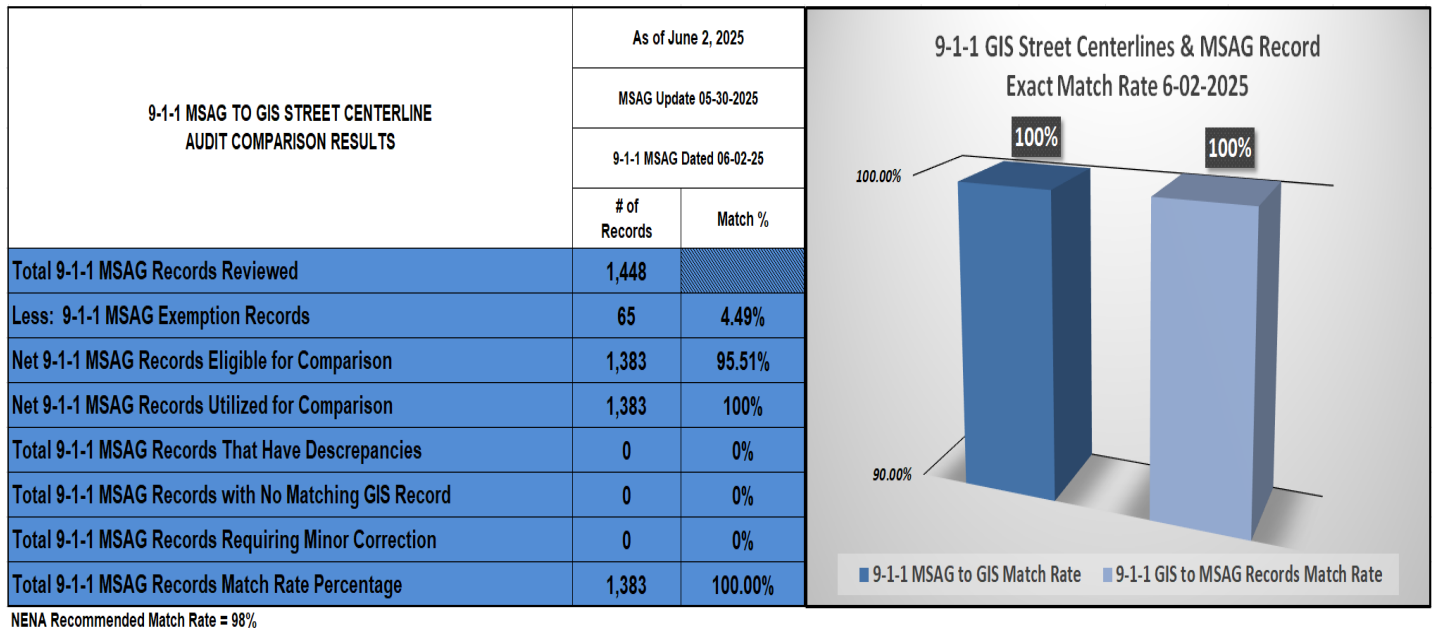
| 9-1-1 MSAG TO GIS STREET CENTERLINE AUDIT COMPARISON RESULTS | As of June 2, 2025 MSAG Update 05-30-2025 9-1-1 MSAG Dated 06-02-25 | |
|---|---|---|
| | # of Records | Match % |
| Total 9-1-1 MSAG Records Reviewed | 1,448 | |
| Less: 9-1-1 MSAG Exemption Records | 65 | 4.49% |
| Net 9-1-1 MSAG Records Eligible for Comparison | 1,383 | 95.51% |
| Net 9-1-1 MSAG Records Utilized for Comparison | 1,383 | 100% |
| Total 9-1-1 MSAG Records That Have Descrepancies | 0 | 0% |
| Total 9-1-1 MSAG Records with No Matching GIS Record | 0 | 0% |
| Total 9-1-1 MSAG Records Requiring Minor Correction | 0 | 0% |
| Total 9-1-1 MSAG Records Match Rate Percentage | 1,383 | 100.00% |

NENA Recommended Match Rate = 98%

9-1-1 GIS Street Centerlines & MSAG Record Exact Match Rate 6-02-2025

100% 100%

100.00%

90.00%

9-1-1 MSAG to GIS Match Rate 9-1-1 GIS to MSAG Records Match Rate